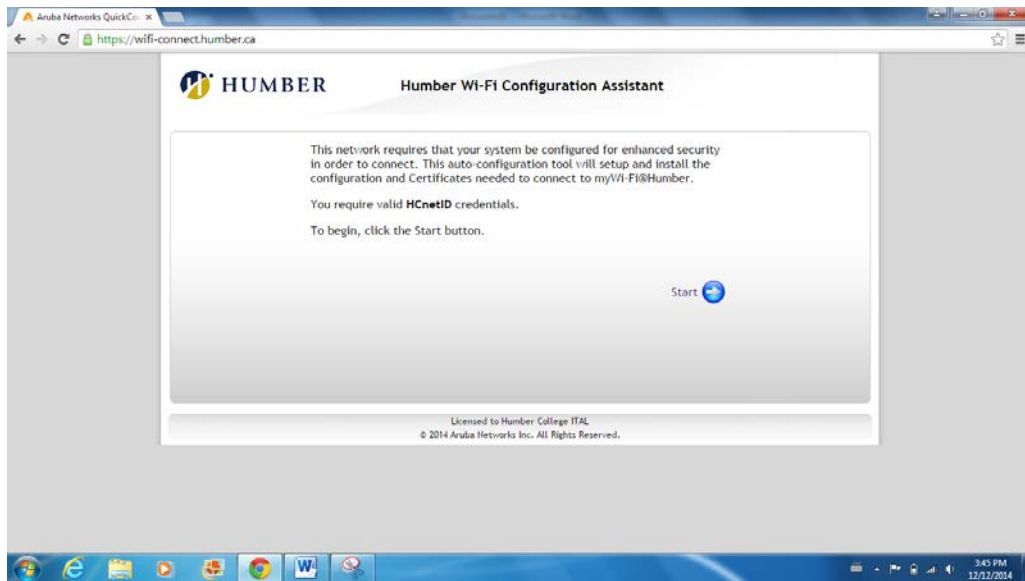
Aruba Networks QuickCo ×

https://wifi-connect.humber.ca

HUMBER

Humber Wi-Fi Configuration Assistant

This network requires that your system be configured for enhanced security in order to connect. This auto-configuration tool will setup and install the configuration and Certificates needed to connect to myWi-Fi@Humber.

You require valid **HCnetID** credentials.

To begin, click the Start button.

Start

Licensed to Humber College ITAL
© 2014 Aruba Networks Inc. All Rights Reserved.

3:45 PM
12/12/2014